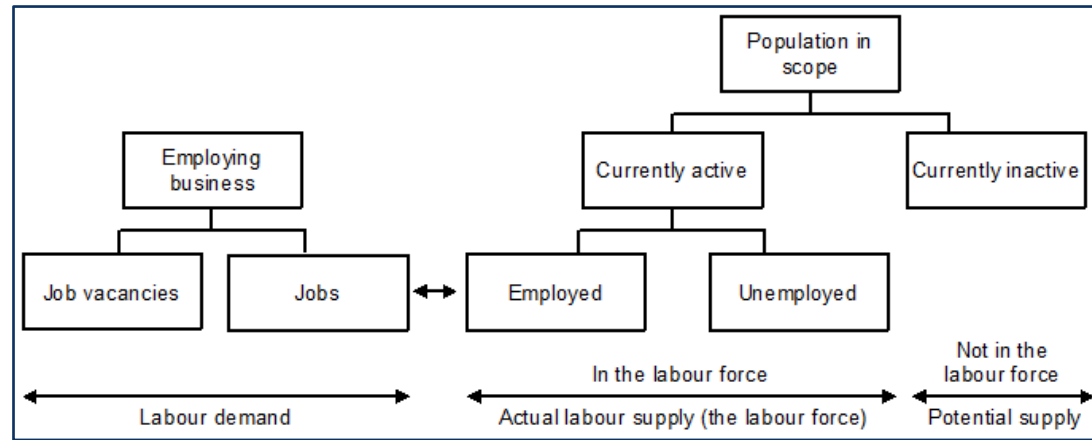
Population in scope

Employing business

Currently active

Currently inactive

Job vacancies

Jobs

Employed

Unemployed

In the labour force

Not in the labour force

Labour demand

Actual labour supply (the labour force)

Potential supply